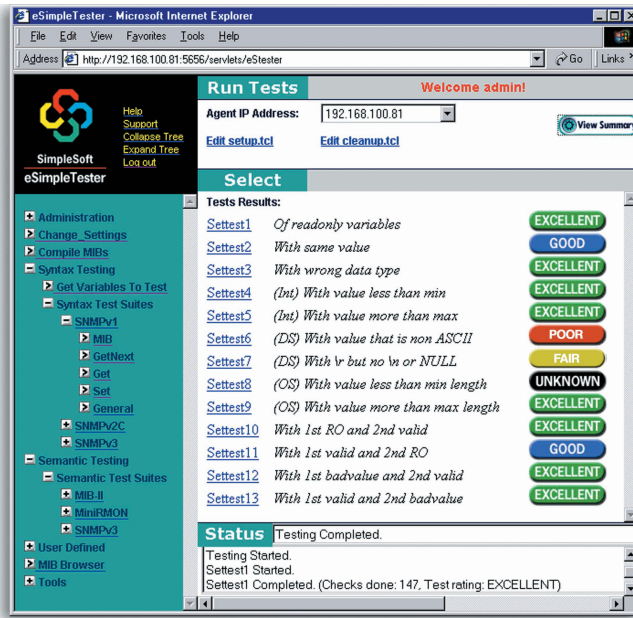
eSimpleTester - Microsoft Internet Explorer

File Edit View Favorites Tools Help

Address http://192.168.100.81:5656/servlets/eStester

Go Links

SimpleSoft
eSimpleTester

Help
Support
Collapse Tree
Expand Tree
Log out

Run Tests

Welcome admin!

Agent IP Address: 192.168.100.81

View Summar

Edit setup.tcl Edit cleanup.tcl

Select

Administration
Change_Settings
Compile MIBs
Syntax Testing
Get Variables To Test
Syntax Test Suites
SNMPv1
MIB
GetNext
Get
Set
General
SNMPv2C
SNMPv3
Semantic Testing
Semantic Test Suites
MIB-II
MiniRMON
SNMPv3
User Defined
MIB Browser
Tools

Tests Results:

| | | |
|---|---|---|
| Settest1 | Of readonly variables | EXCELLENT |
| Settest2 | With same value | GOOD |
| Settest3 | With wrong data type | EXCELLENT |
| Settest4 | (Int) With value less than min | EXCELLENT |
| Settest5 | (Int) With value more than max | EXCELLENT |
| Settest6 | (DS) With value that is non ASCII | POOR |
| Settest7 | (DS) With \r but no \n or NULL | FAIR |
| Settest8 | (OS) With value less than min length | UNKNOWN |
| Settest9 | (OS) With value more than max length | EXCELLENT |
| Settest10 | With 1st RO and 2nd valid | EXCELLENT |
| Settest11 | With 1st valid and 2nd RO | GOOD |
| Settest12 | With 1st badvalue and 2nd valid | EXCELLENT |
| Settest13 | With 1st valid and 2nd badvalue | EXCELLENT |

Status Testing Completed.

Testing Started.
Settest1 Started.
Settest1 Completed. (Checks done: 147, Test rating: EXCELLENT)